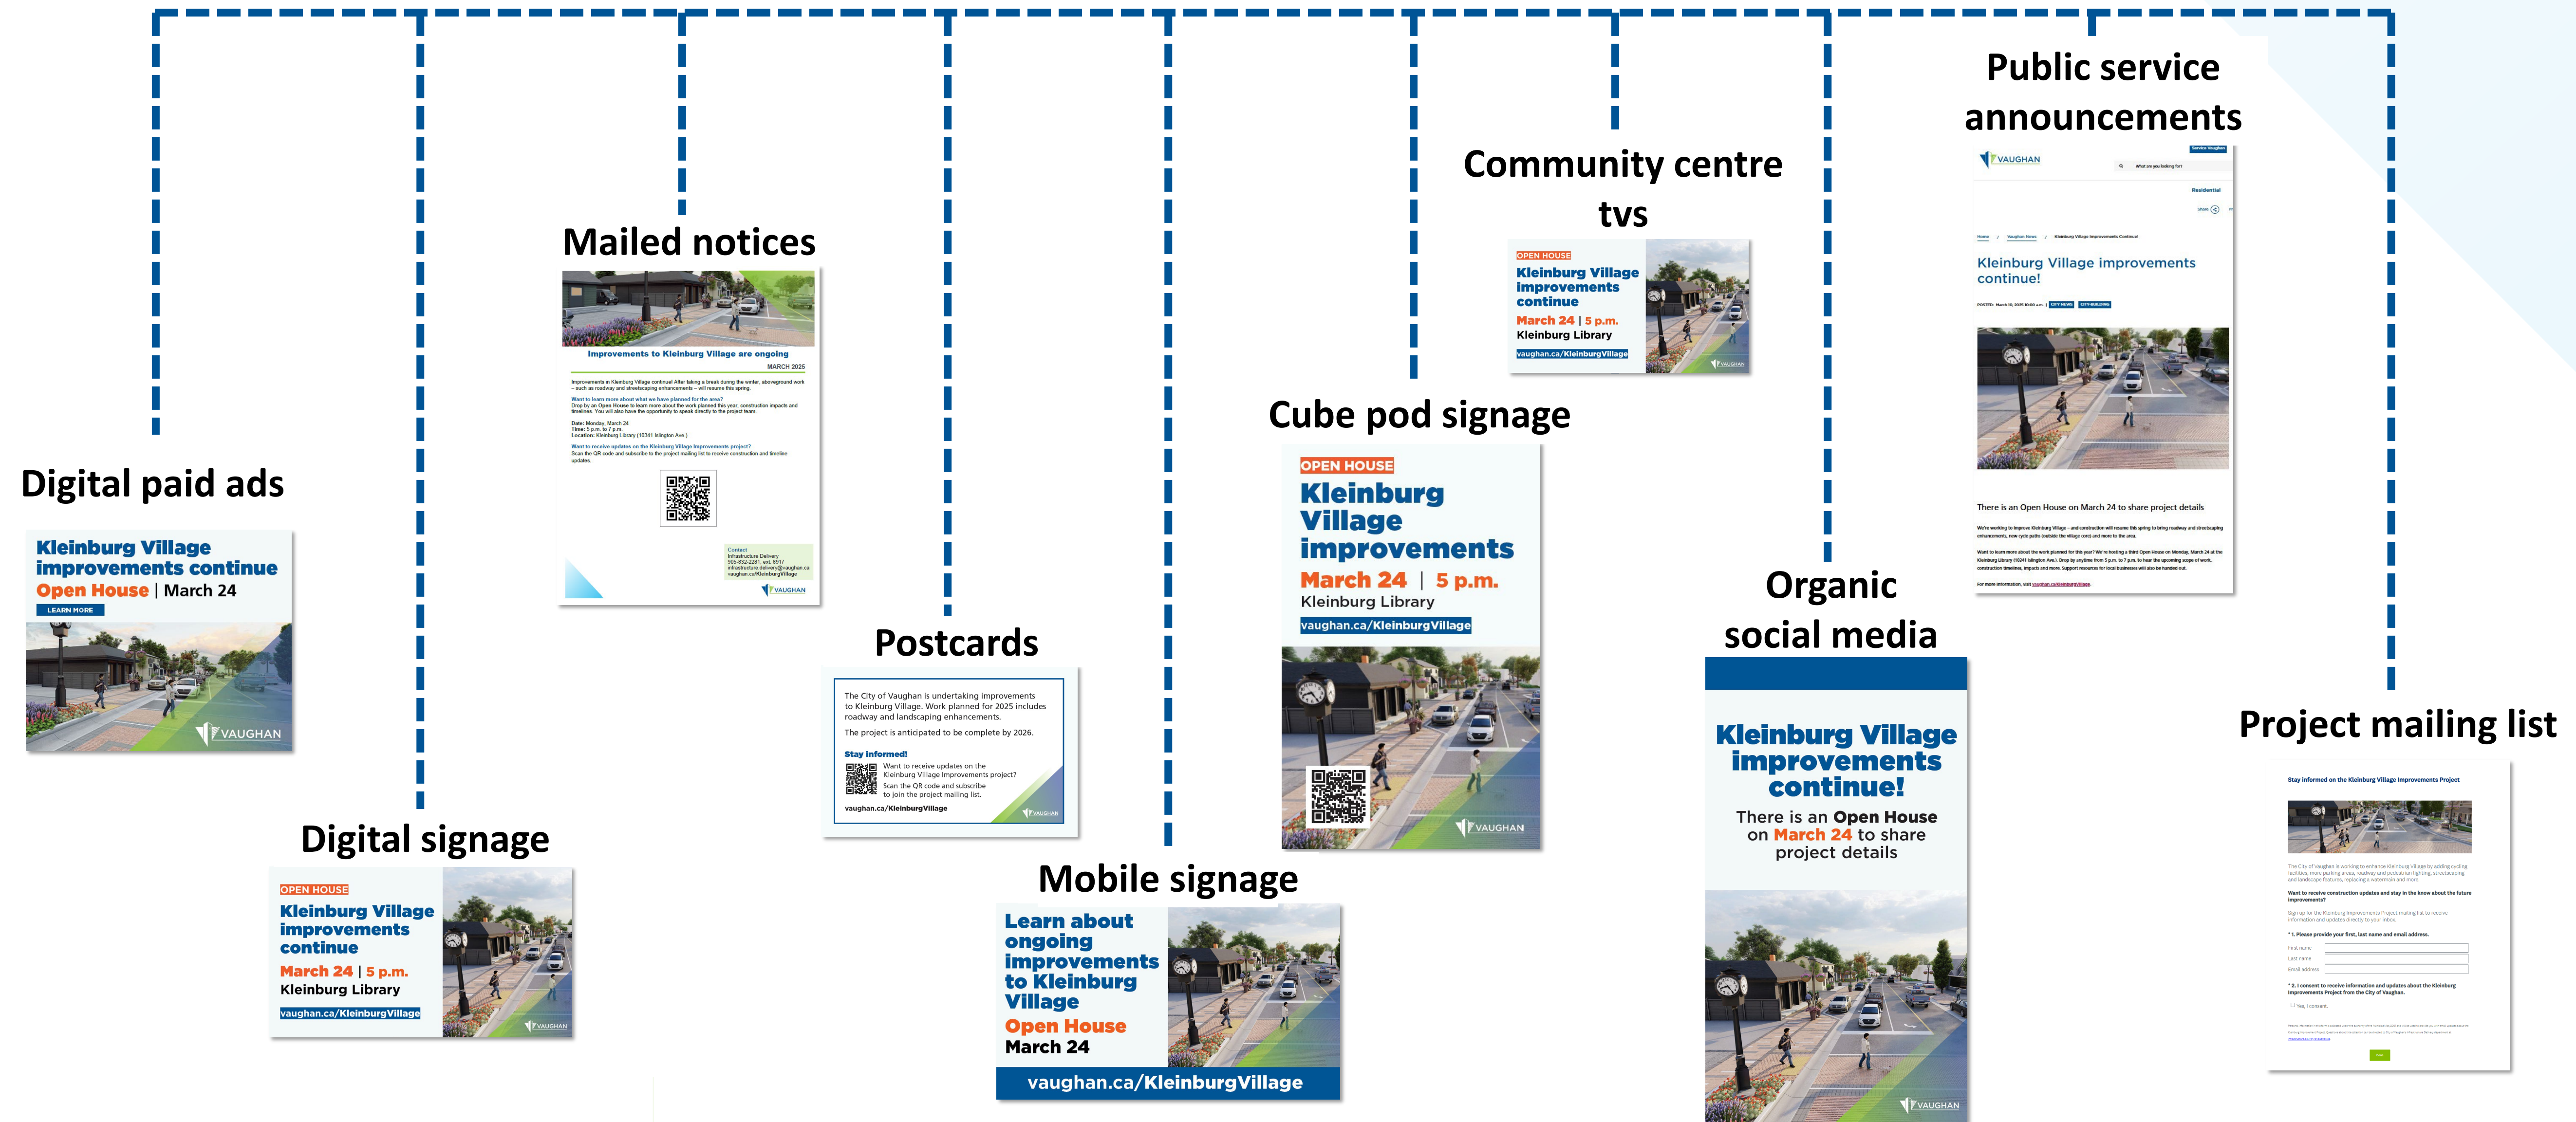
Digital paid ads

Kleinburg Village improvements continue
Open House | March 24
LEARN MORE
VAUGHAN

Digital signage

OPEN HOUSE
Kleinburg Village improvements continue
March 24 | 5 p.m.
Kleinburg Library
vaughan.ca/KleinburgVillage
VAUGHAN

Mailed notices

Improvements to Kleinburg Village are ongoing
MARCH 2025
Improvements in Kleinburg Village continue! After taking a break during the winter, aboveground work – such as roadway and streetscaping enhancements – will resume this spring.
Want to learn more about what we have planned for the area?
Drop by an Open House to learn more about the work planned this year, construction impacts and timelines. You will also have the opportunity to speak directly to the project team.
Date: Monday, March 24
Time: 5 p.m. to 7 p.m.
Location: Kleinburg Library (10341 Islington Ave.)
Want to receive updates on the Kleinburg Village Improvements project?
Scan the QR code and subscribe to the project mailing list to receive construction and timeline updates.
Contact
Infrastructure Delivery
905-832-2281, ext. 8917
infrastructure.delivery@vaughan.ca
vaughan.ca/KleinburgVillage
VAUGHAN

Postcards

The City of Vaughan is undertaking improvements to Kleinburg Village. Work planned for 2025 includes roadway and landscaping enhancements.
The project is anticipated to be complete by 2026.
Stay informed!
Want to receive updates on the Kleinburg Village Improvements project?
Scan the QR code and subscribe to join the project mailing list.
vaughan.ca/KleinburgVillage
VAUGHAN

Mobile signage

Learn about ongoing improvements to Kleinburg Village
Open House
March 24
vaughan.ca/KleinburgVillage

Cube pod signage

OPEN HOUSE
Kleinburg Village improvements
March 24 | 5 p.m.
Kleinburg Library
vaughan.ca/KleinburgVillage
VAUGHAN

Community centre tvs

OPEN HOUSE
Kleinburg Village improvements continue
March 24 | 5 p.m.
Kleinburg Library
vaughan.ca/KleinburgVillage
VAUGHAN

Organic social media

Kleinburg Village improvements continue!
There is an Open House on March 24 to share project details
VAUGHAN

Public service announcements

VAUGHAN
Service Vaughan
What are you looking for?
Residential
Share
Home / Vaughan News / Kleinburg Village improvements Continue!
Kleinburg Village improvements continue!
POSTED: March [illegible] CITY NEWS CITY-BUILDING
There is an Open House on March 24 to share project details
We're working to improve Kleinburg Village – and construction will resume this spring to bring roadway and streetscaping enhancements, new cycle paths (outside the village core) and more to the area.
Want to learn more about the work planned for this year? We're hosting a third Open House on Monday, March 24 at the Kleinburg Library (10341 Islington Ave.). Drop by anytime from 5 p.m. to 7 p.m. to hear the upcoming scope of work, construction timelines, impacts and more. Support resources for local businesses will also be handed out.
For more information, visit vaughan.ca/KleinburgVillage.

Project mailing list

Stay informed on the Kleinburg Village Improvements Project
The City of Vaughan is working to enhance Kleinburg Village by adding cycling facilities, more parking areas, roadway and pedestrian lighting, streetscaping and landscape features, replacing a watermain and more.
Want to receive construction updates and stay in the know about the future improvements?
Sign up for the Kleinburg Improvements Project mailing list to receive information and updates directly to your inbox.
* 1. Please provide your first, last name and email address.
First name
Last name
Email address
* 2. I consent to receive information and updates about the Kleinburg Improvements Project from the City of Vaughan.
Yes, I consent.
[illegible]